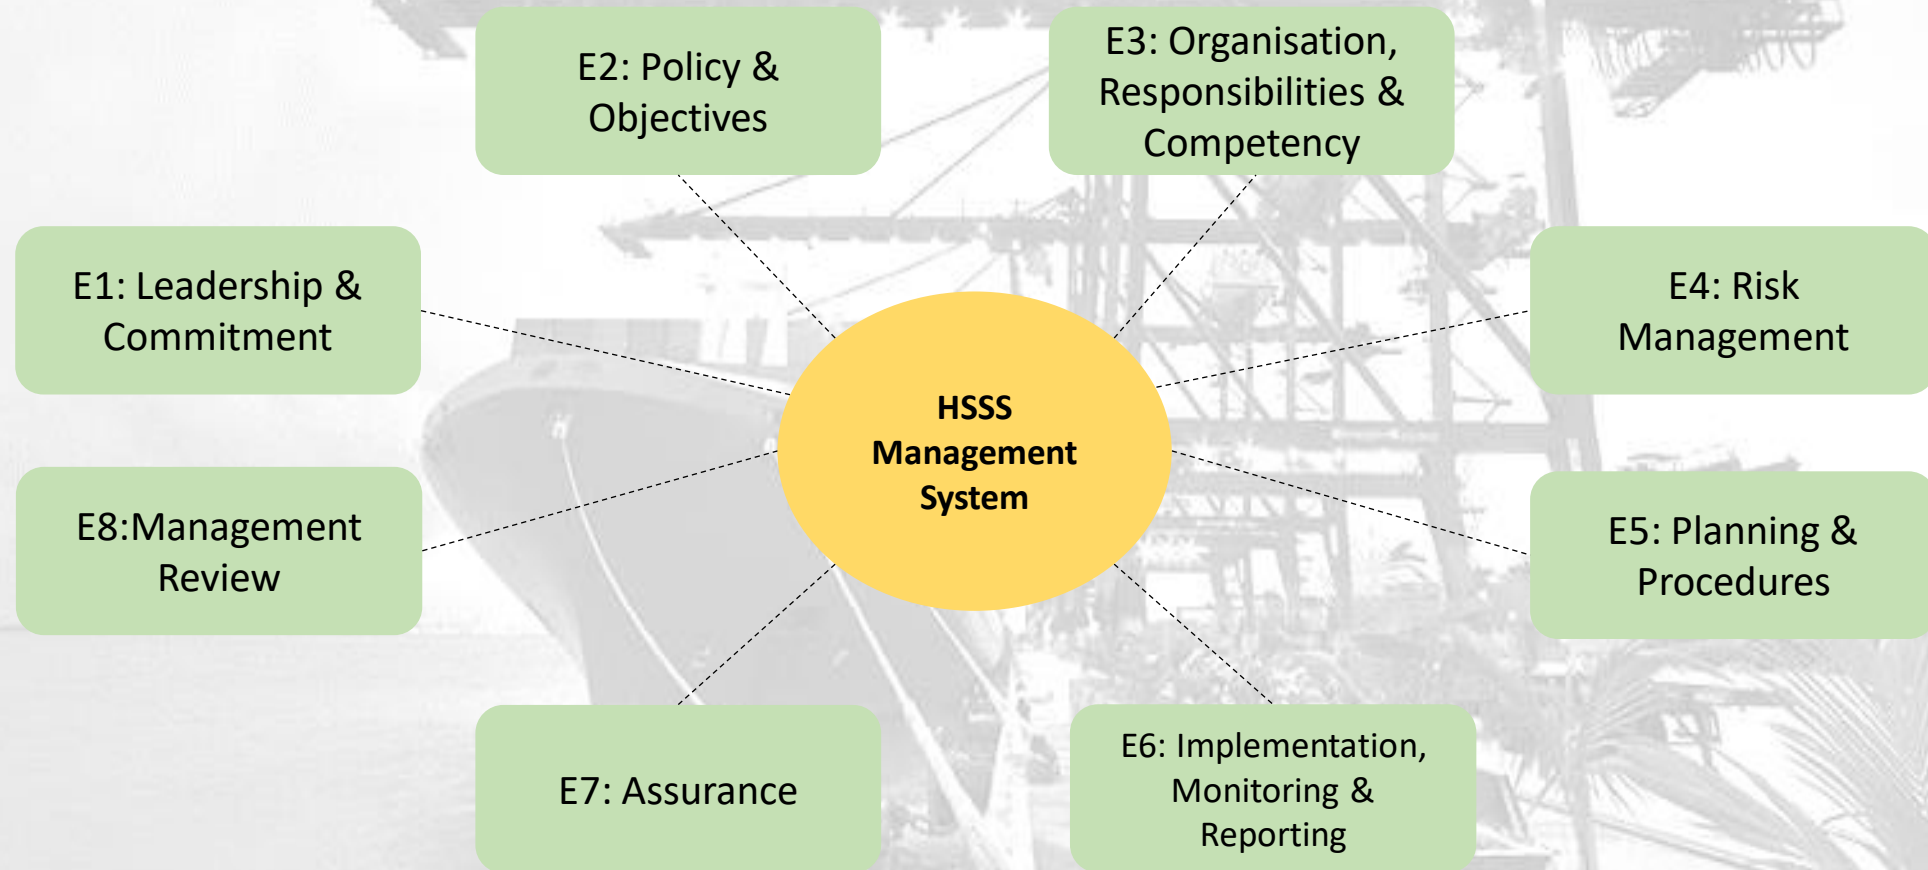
E2: Policy & Objectives

E3: Organisation, Responsibilities & Competency

E1: Leadership & Commitment

E4: Risk Management

HSSS Management System

E8:Management Review

E5: Planning & Procedures

E7: Assurance

E6: Implementation, Monitoring & Reporting